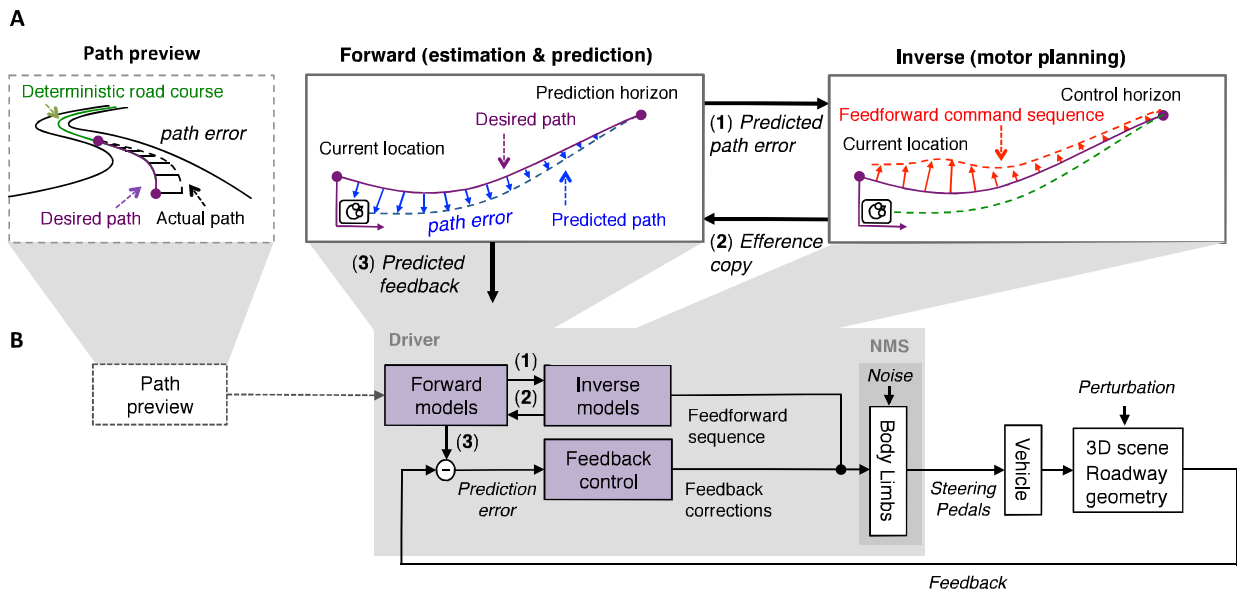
A

Path preview

Deterministic road course

path error

Desired path

Actual path

Forward (estimation & prediction)

Prediction horizon

Desired path

Current location

path error

Predicted path

(1) Predicted path error

(2) Efference copy

(3) Predicted feedback

Inverse (motor planning)

Control horizon

Feedforward command sequence

Current location

B

Driver

NMS

Path preview

Forward models

(1)

(2)

Inverse models

(3)

Feedforward sequence

Noise

Body Limbs

Vehicle

Perturbation

3D scene Roadway geometry

-

Prediction error

Feedback control

Feedback corrections

Steering Pedals

Feedback